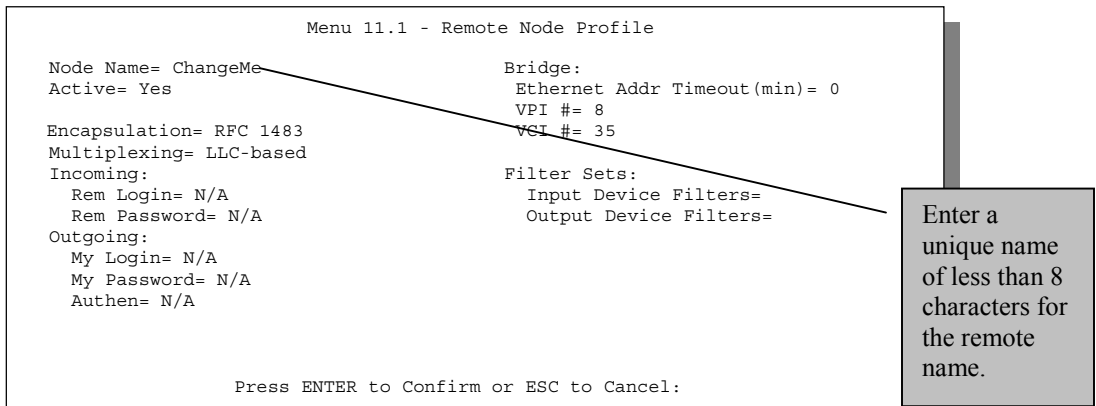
Menu 11.1 - Remote Node Profile

Node Name= ChangeMe
Active= Yes

Encapsulation= RFC 1483
Multiplexing= LLC-based
Incoming:
Rem Login= N/A
Rem Password= N/A
Outgoing:
My Login= N/A
My Password= N/A
Authen= N/A

Bridge:
Ethernet Addr Timeout(min)= 0
VPI #= 8
VCI #= 35

Filter Sets:
Input Device Filters=
Output Device Filters=

Press ENTER to Confirm or ESC to Cancel:

Enter a unique name of less than 8 characters for the remote name.